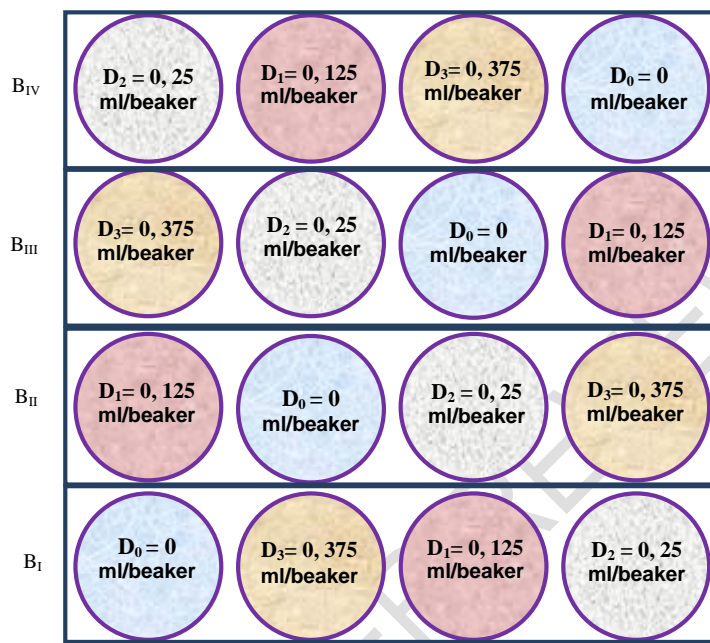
$B_{IV}$

$D_2 = 0, 25$ ml/beaker

$D_1 = 0, 125$ ml/beaker

$D_3 = 0, 375$ ml/beaker

$D_0 = 0$ ml/beaker

$B_{III}$

$D_3 = 0, 375$ ml/beaker

$D_2 = 0, 25$ ml/beaker

$D_0 = 0$ ml/beaker

$D_1 = 0, 125$ ml/beaker

$B_{II}$

$D_1 = 0, 125$ ml/beaker

$D_0 = 0$ ml/beaker

$D_2 = 0, 25$ ml/beaker

$D_3 = 0, 375$ ml/beaker

$B_I$

$D_0 = 0$ ml/beaker

$D_3 = 0, 375$ ml/beaker

$D_1 = 0, 125$ ml/beaker

$D_2 = 0, 25$ ml/beaker